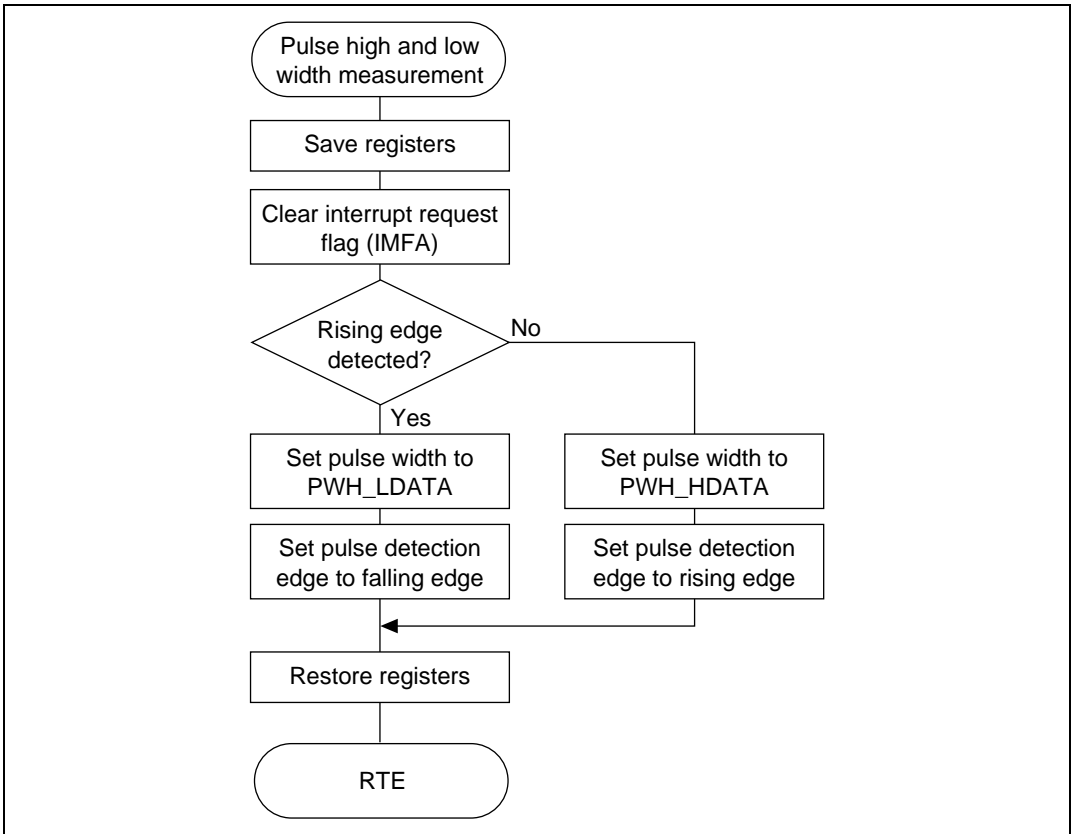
Pulse high and low width measurement

Save registers

Clear interrupt request flag (IMFA)

Rising edge detected?

No

Yes

Set pulse width to PWH_LDATA

Set pulse width to PWH_HDATA

Set pulse detection edge to falling edge

Set pulse detection edge to rising edge

Restore registers

RTE